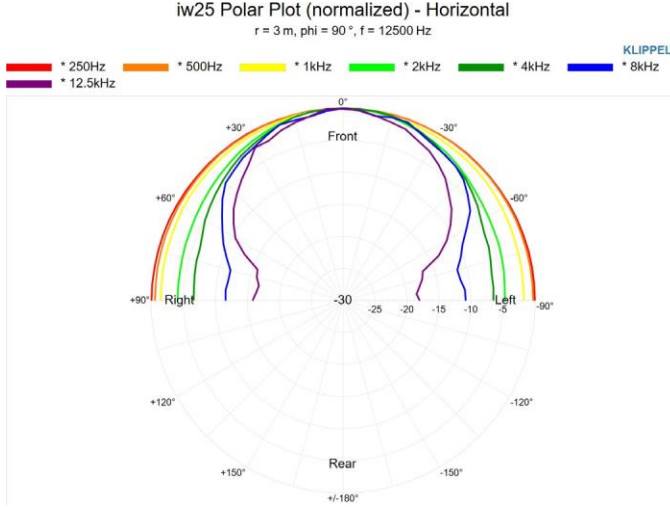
iw25 Polar Plot (normalized) - Horizontal

r = 3 m, phi = 90 °, f = 12500 Hz

KLIPPEL

* 250Hz
* 500Hz
* 1kHz
* 2kHz
* 4kHz
* 8kHz
* 12.5kHz

0°
+30°
-30°
Front
+60°
-60°
+90°
Right
-30
-25
-20
-15
-10
-5
Left
-90°
+120°
-120°
+150°
Rear
-150°
+/-180°